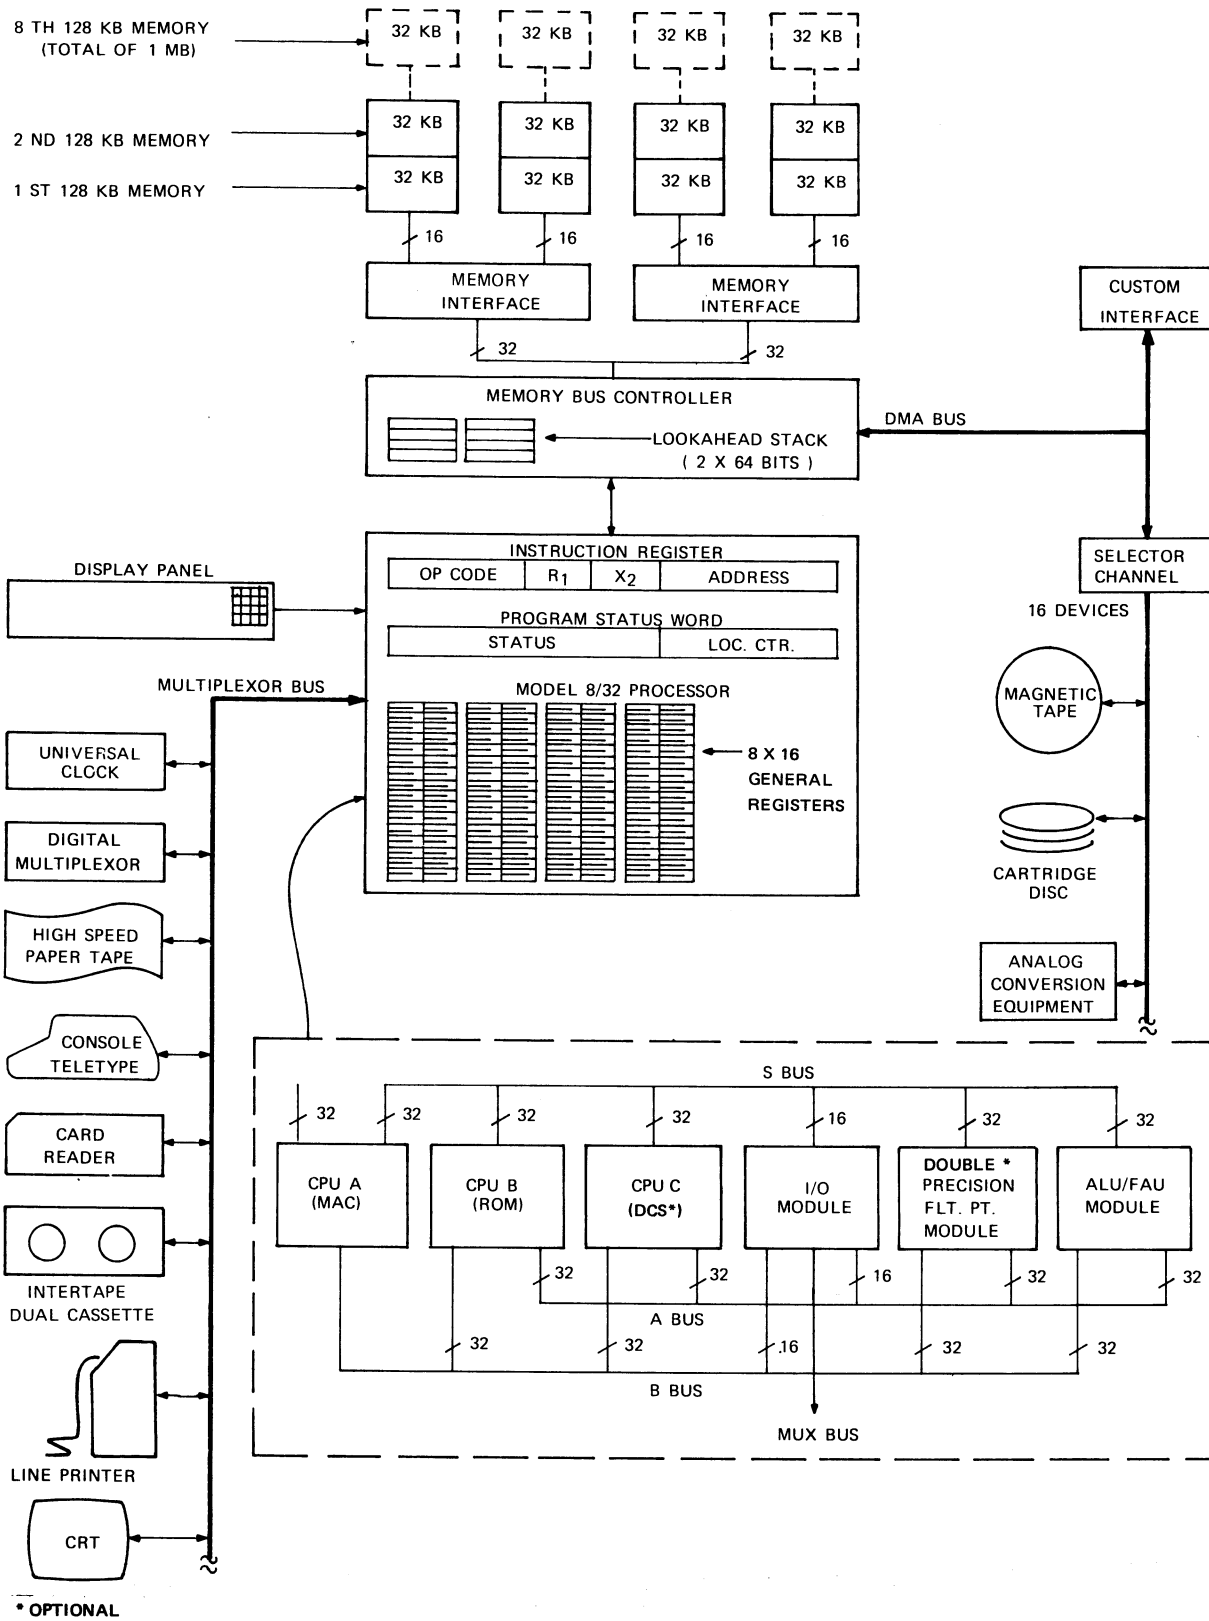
8 TH 128 KB MEMORY (TOTAL OF 1 MB)

32 KB
32 KB
32 KB
32 KB

2 ND 128 KB MEMORY

1 ST 128 KB MEMORY

32 KB
32 KB
32 KB
32 KB
32 KB
32 KB
32 KB
32 KB

16
16
16
16

MEMORY INTERFACE

MEMORY INTERFACE

CUSTOM INTERFACE

32
32

MEMORY BUS CONTROLLER

DMA BUS

LOOKAHEAD STACK ( 2 X 64 BITS )

DISPLAY PANEL

INSTRUCTION REGISTER

| OP CODE | $R_1$ | $X_2$ | ADDRESS |
|---|---|---|---|

PROGRAM STATUS WORD

| STATUS | LOC. CTR. |
|---|---|

SELECTOR CHANNEL

16 DEVICES

MULTIPLEXOR BUS

MODEL 8/32 PROCESSOR

8 X 16 GENERAL REGISTERS

UNIVERSAL CLOCK

DIGITAL MULTIPLEXOR

HIGH SPEED PAPER TAPE

CONSOLE TELETYPE

CARD READER

INTERTAPE DUAL CASSETTE

LINE PRINTER

CRT

MAGNETIC TAPE

CARTRIDGE DISC

ANALOG CONVERSION EQUIPMENT

S BUS

32
32
32
32
16
32
32

CPU A (MAC)

CPU B (ROM)

CPU C (DCS*)

I/O MODULE

DOUBLE * PRECISION FLT. PT. MODULE

ALU/FAU MODULE

32
32
16
32
32

A BUS

32
32
.16
32
32

B BUS

MUX BUS

* OPTIONAL